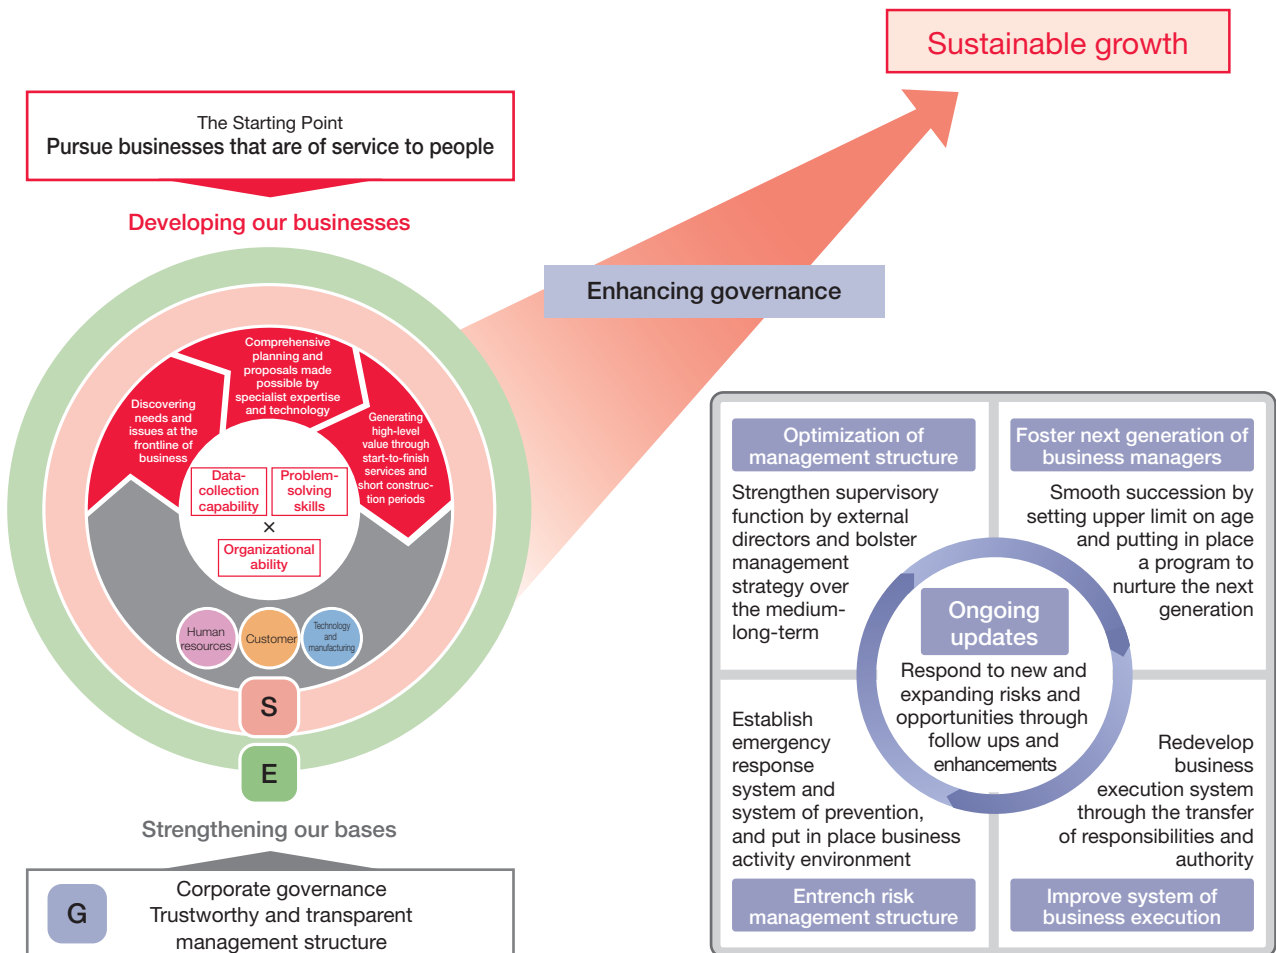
Sustainable growth

The Starting Point
Pursue businesses that are of service to people

Developing our businesses

Comprehensive planning and proposals made possible by specialist expertise and technology

Discovering needs and issues at the frontline of business

Generating high-level value through start-to-finish services and short construction periods

Data-collection capability

Problem-solving skills

×

Organizational ability

Human resources

Customer

Technology and manufacturing

S

E

Strengthening our bases

G

Corporate governance
Trustworthy and transparent management structure

Enhancing governance

Optimization of management structure

Strengthen supervisory function by external directors and bolster management strategy over the medium-long-term

Foster next generation of business managers

Smooth succession by setting upper limit on age and putting in place a program to nurture the next generation

Ongoing updates

Respond to new and expanding risks and opportunities through follow ups and enhancements

Establish emergency response system and system of prevention, and put in place business activity environment

Redevelop business execution system through the transfer of responsibilities and authority

Entrench risk management structure

Improve system of business execution